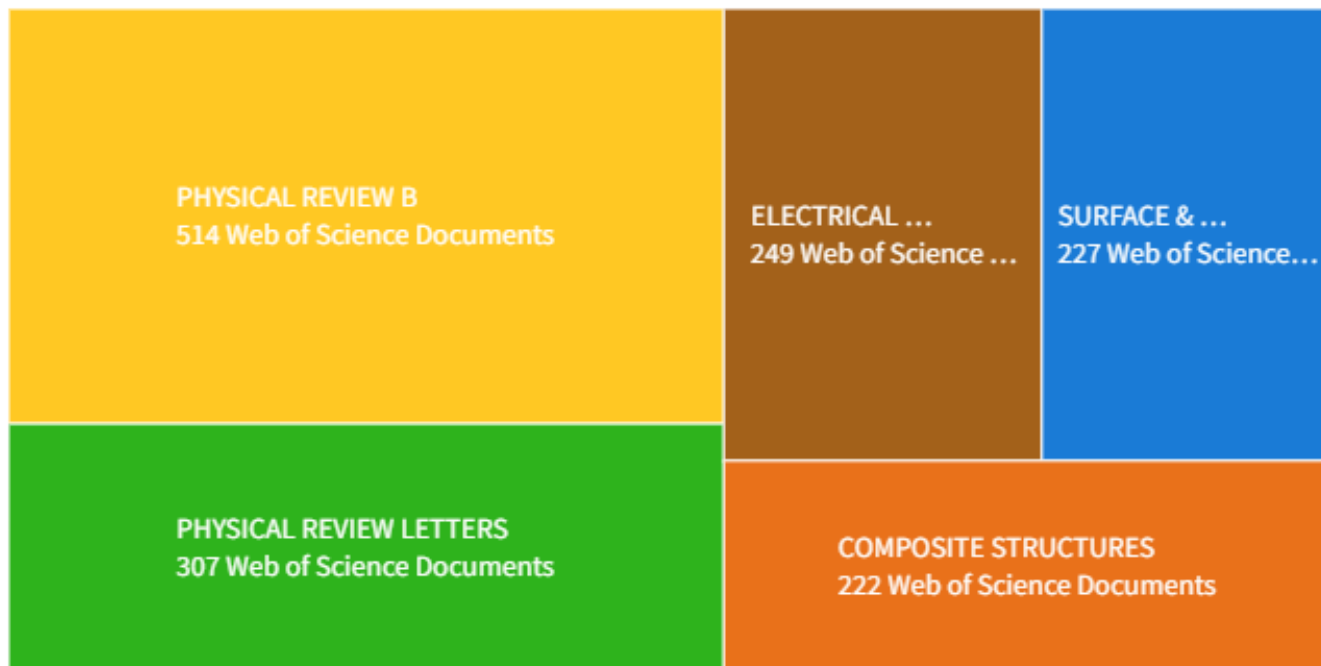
PHYSICAL REVIEW B
514 Web of Science Documents

ELECTRICAL ...
249 Web of Science ...

SURFACE & ...
227 Web of Science...

PHYSICAL REVIEW LETTERS
307 Web of Science Documents

COMPOSITE STRUCTURES
222 Web of Science Documents